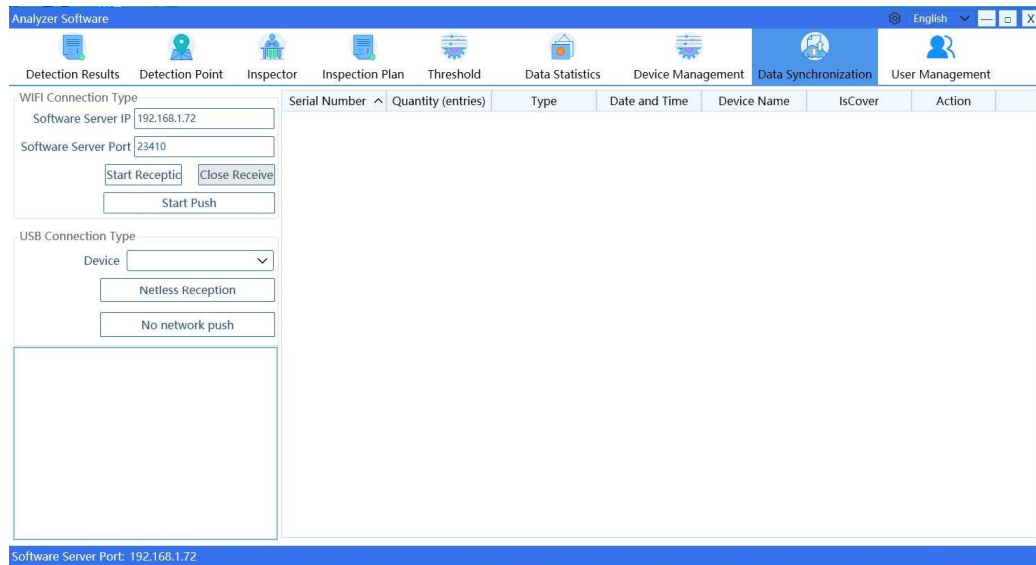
Analyzer Software

English

Detection Results
Detection Point
Inspector
Inspection Plan
Threshold
Data Statistics
Device Management
Data Synchronization
User Management

WIFI Connection Type

Software Server IP 192.168.1.72

Software Server Port 23410

Start Receptic
Close Receive

Start Push

USB Connection Type

Device

Netless Reception

No network push

| Serial Number | Quantity (entries) | Type | Date and Time | Device Name | IsCover | Action |
|---|---|---|---|---|---|---|

Software Server Port: 192.168.1.72